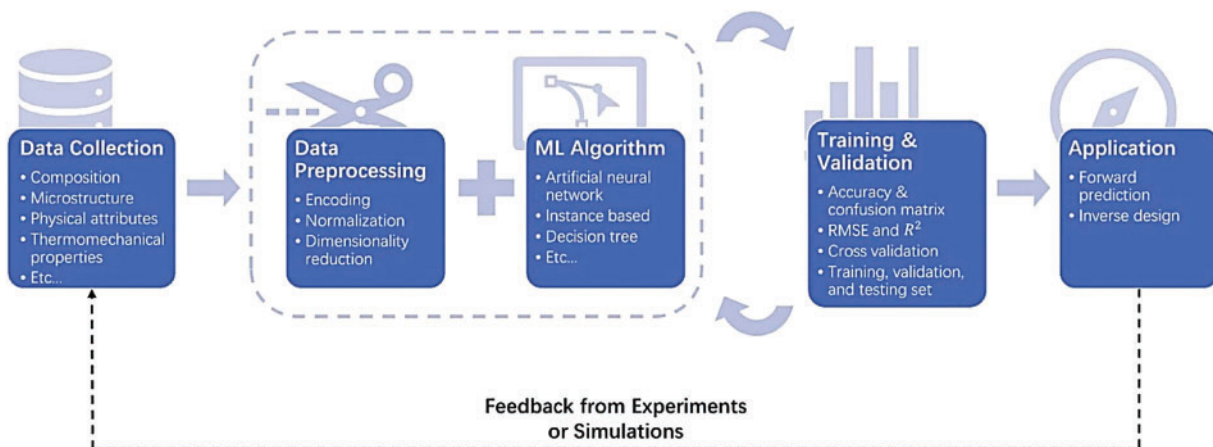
Data Collection
• Composition
• Microstructure
• Physical attributes
• Thermomechanical properties
• Etc...

Data Preprocessing
• Encoding
• Normalization
• Dimensionality reduction

ML Algorithm
• Artificial neural network
• Instance based
• Decision tree
• Etc...

Training & Validation
• Accuracy & confusion matrix
• RMSE and $R^2$
• Cross validation
• Training, validation, and testing set

Application
• Forward prediction
• Inverse design

Feedback from Experiments or Simulations